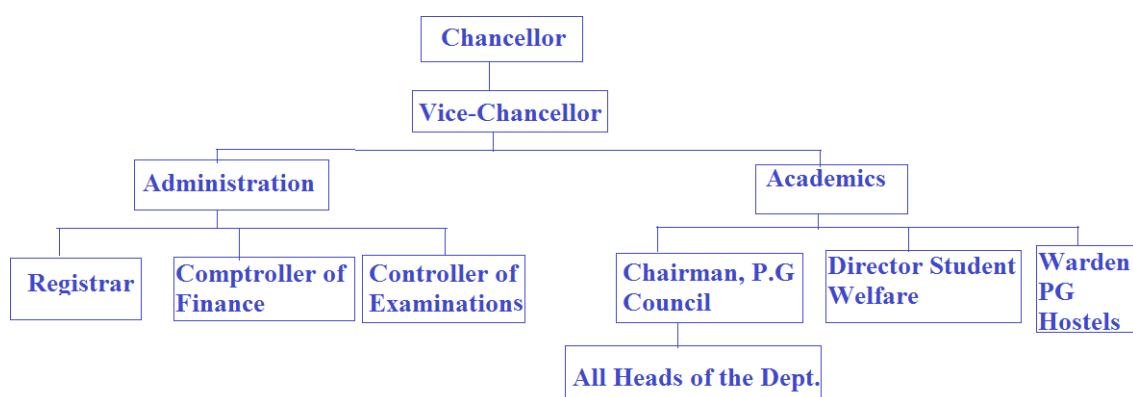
Chancellor

Vice-Chancellor

Administration

Academics

Registrar

Comptroller of Finance

Controller of Examinations

Chairman, P.G Council

Director Student Welfare

Warden PG Hostels

All Heads of the Dept.